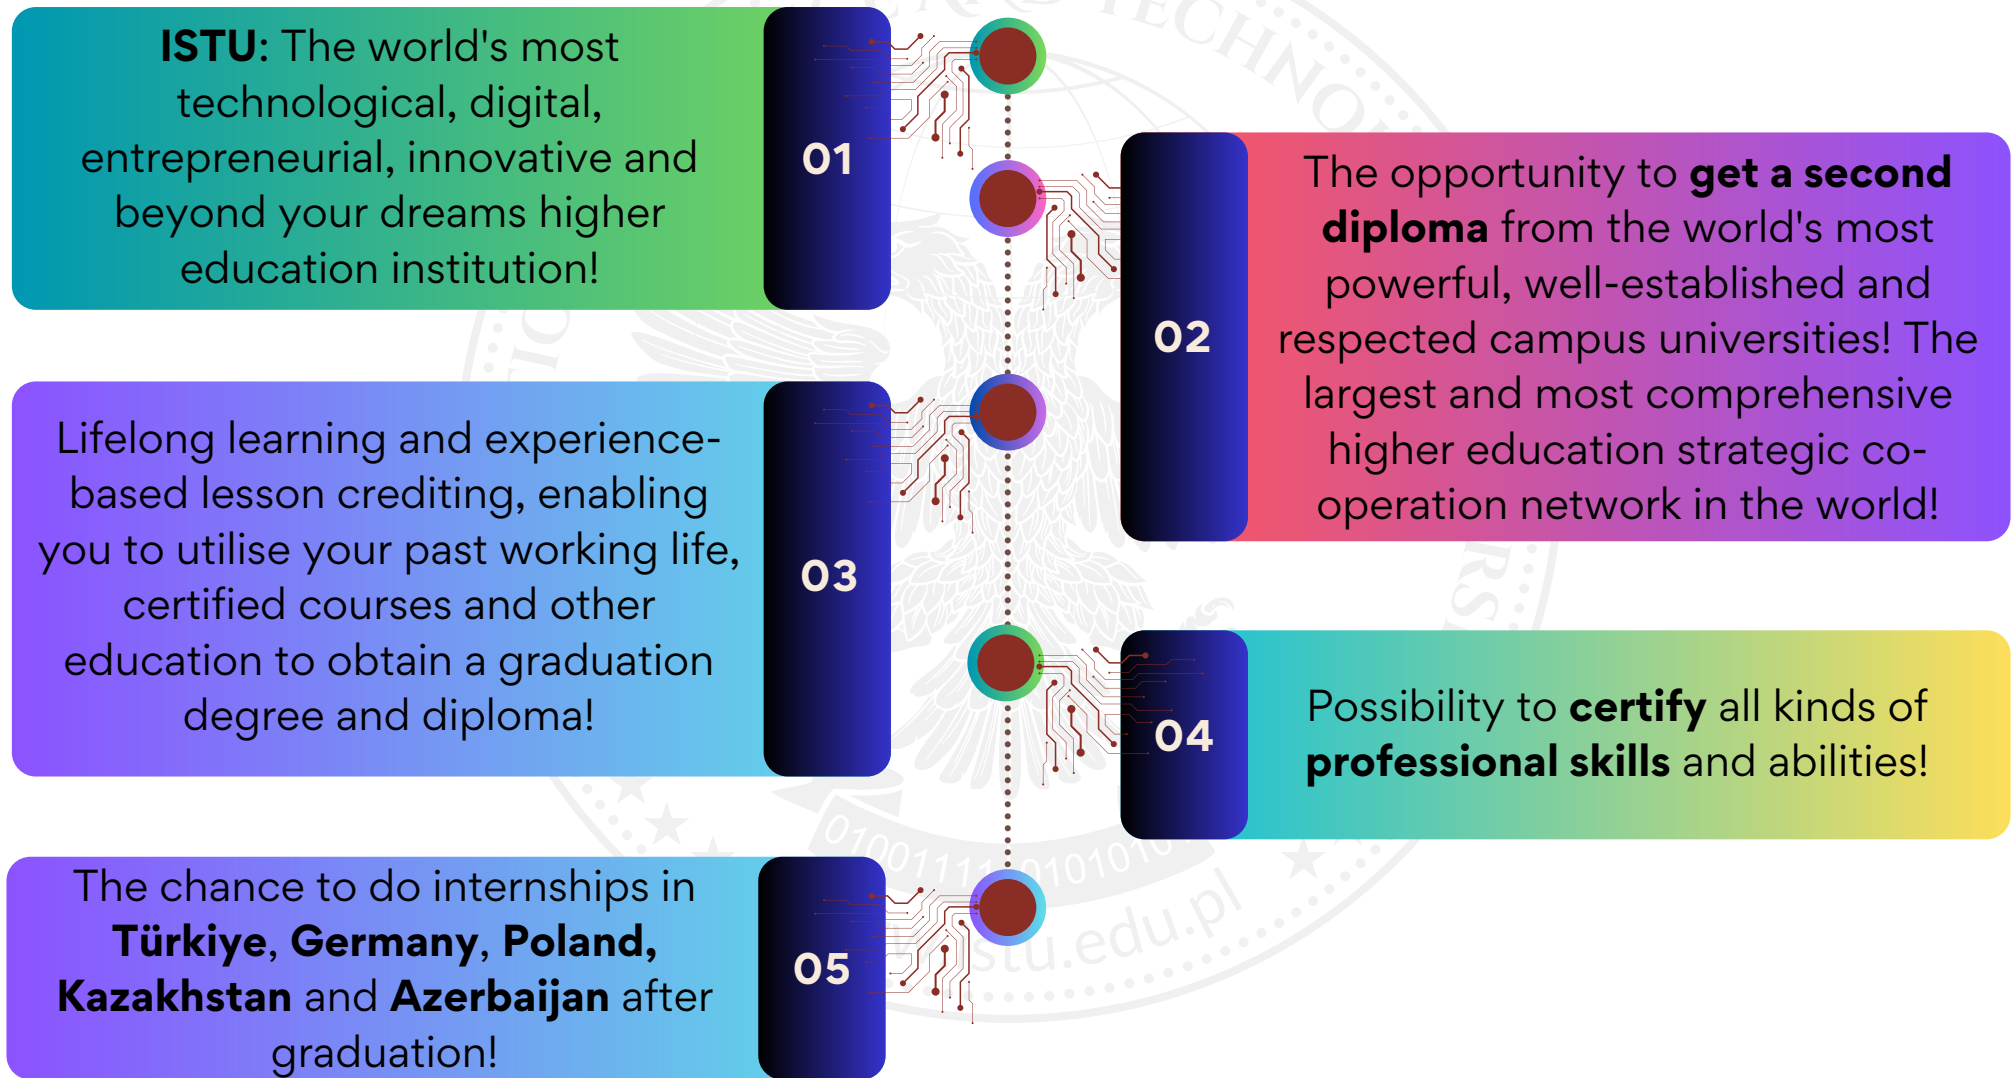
**ISTU**: The world's most technological, digital, entrepreneurial, innovative and beyond your dreams higher education institution!

01

02

The opportunity to **get a second diploma** from the world's most powerful, well-established and respected campus universities! The largest and most comprehensive higher education strategic co-operation network in the world!

Lifelong learning and experience-based lesson crediting, enabling you to utilise your past working life, certified courses and other education to obtain a graduation degree and diploma!

03

04

Possibility to **certify** all kinds of **professional skills** and abilities!

The chance to do internships in **Türkiye**, **Germany**, **Poland**, **Kazakhstan** and **Azerbaijan** after graduation!

05

istu.edu.pl